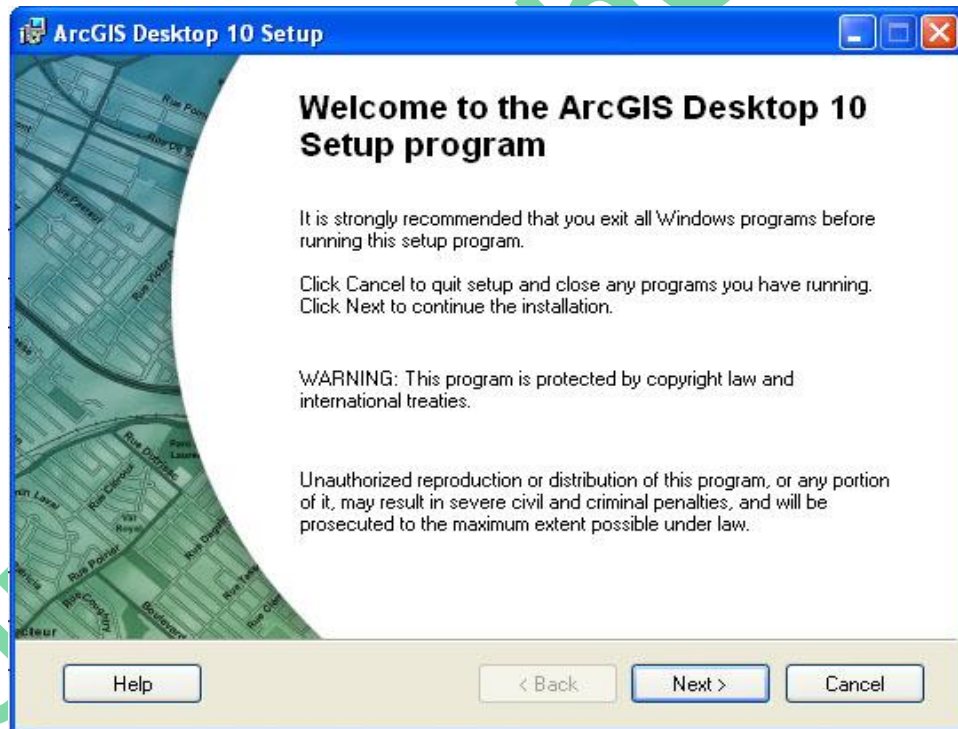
ArcGIS Desktop 10 Setup

Welcome to the ArcGIS Desktop 10 Setup program

It is strongly recommended that you exit all Windows programs before running this setup program.

Click Cancel to quit setup and close any programs you have running. Click Next to continue the installation.

WARNING: This program is protected by copyright law and international treaties.

Unauthorized reproduction or distribution of this program, or any portion of it, may result in severe civil and criminal penalties, and will be prosecuted to the maximum extent possible under law.

Help

< Back

Next >

Cancel